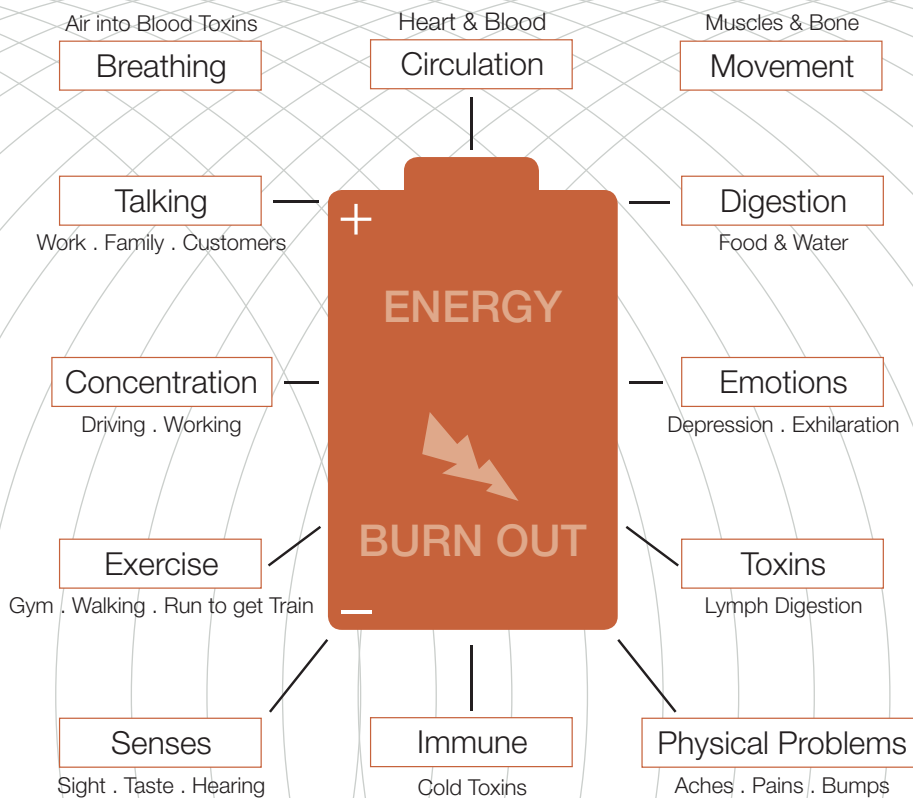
Air into Blood Toxins
Breathing

Heart & Blood
Circulation

Muscles & Bone
Movement

Talking
Work . Family . Customers

+

Digestion
Food & Water

ENERGY

Concentration
Driving . Working

Emotions
Depression . Exhilaration

BURN OUT

Exercise
Gym . Walking . Run to get Train

−

Toxins
Lymph Digestion

Senses
Sight . Taste . Hearing

Immune
Cold Toxins

Physical Problems
Aches . Pains . Bumps